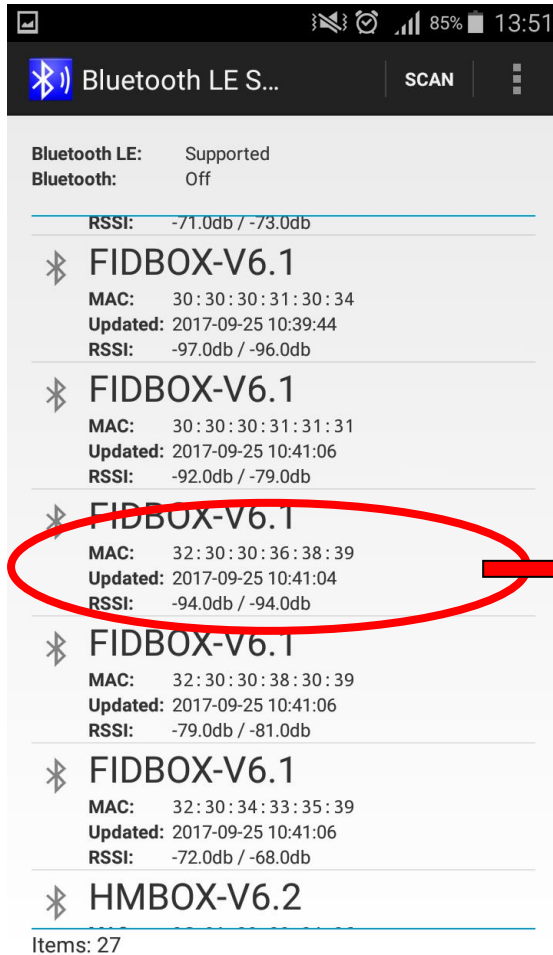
85% 13:51

Bluetooth LE S...

SCAN

Bluetooth LE: Supported
Bluetooth: Off

RSSI: -71.0db / -73.0db

FIDBOX-V6.1
MAC: 30:30:30:31:30:34
Updated: 2017-09-25 10:39:44
RSSI: -97.0db / -96.0db

FIDBOX-V6.1
MAC: 30:30:30:31:31:31
Updated: 2017-09-25 10:41:06
RSSI: -92.0db / -79.0db

FIDBOX-V6.1
MAC: 32:30:30:36:38:39
Updated: 2017-09-25 10:41:04
RSSI: -94.0db / -94.0db

FIDBOX-V6.1
MAC: 32:30:30:38:30:39
Updated: 2017-09-25 10:41:06
RSSI: -79.0db / -81.0db

FIDBOX-V6.1
MAC: 32:30:34:33:35:39
Updated: 2017-09-25 10:41:06
RSSI: -72.0db / -68.0db

HMBOX-V6.2
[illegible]

Items: 27